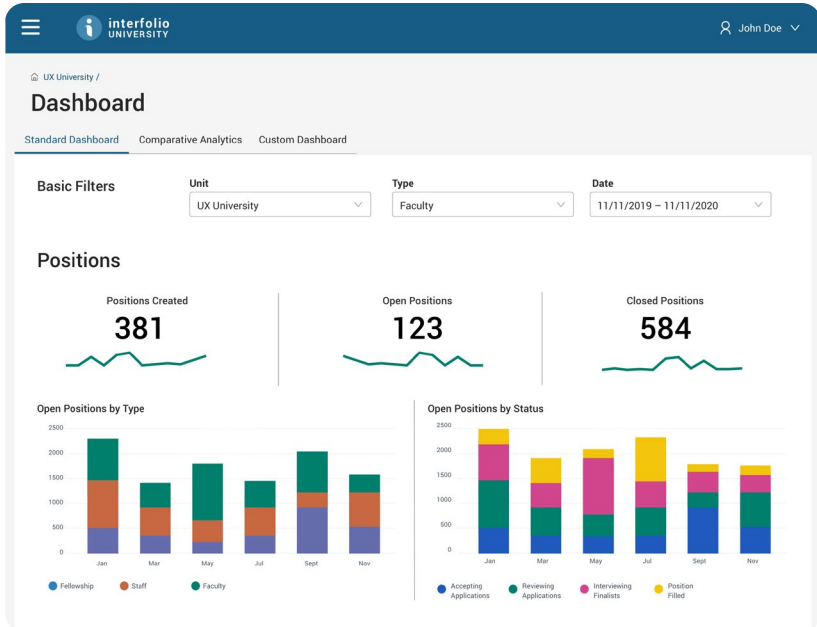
interfolio UNIVERSITY

John Doe

UX University /

Dashboard

Standard Dashboard Comparative Analytics Custom Dashboard

Basic Filters

Unit
UX University

Type
Faculty

Date
11/11/2019 – 11/11/2020

Positions

Positions Created
381

Open Positions
123

Closed Positions
584

Open Positions by Type

2500
2000
1500
1000
500
0

Jan Mar May Jul Sept Nov

Fellowship Staff Faculty

Open Positions by Status

2500
2000
1500
1000
500
0

Jan Mar May Jul Sept Nov

Accepting Applications Reviewing Applications Interviewing Finalists Position Filled